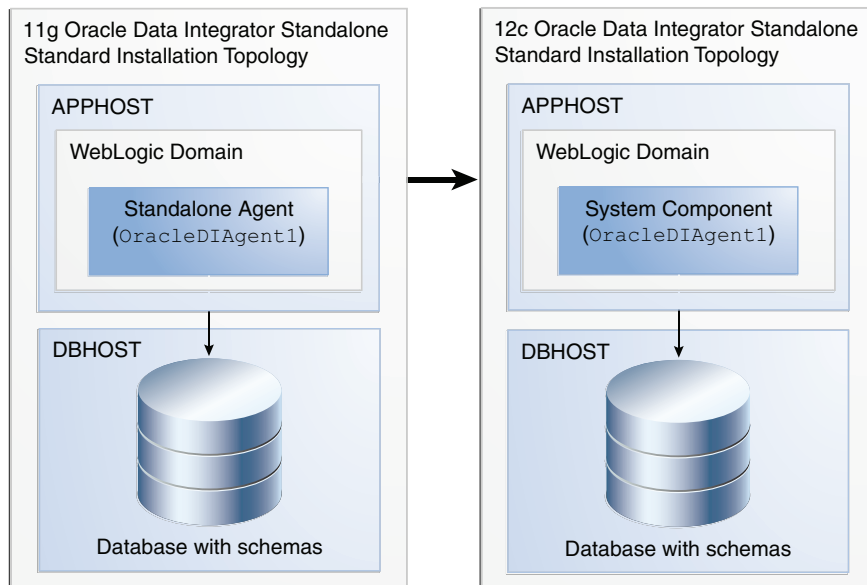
11g Oracle Data Integrator Standalone Standard Installation Topology

APPHOST

WebLogic Domain

Standalone Agent (OracleDIAgent1)

DBHOST

Database with schemas

12c Oracle Data Integrator Standalone Standard Installation Topology

APPHOST

WebLogic Domain

System Component (OracleDIAgent1)

DBHOST

Database with schemas